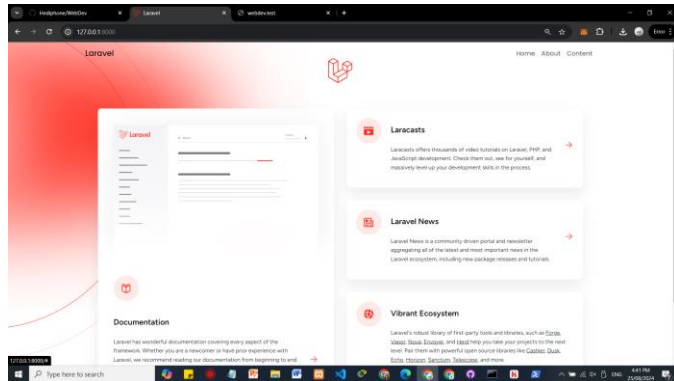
Hedphone/WebDev
Laravel
webdev.test
127.0.0.1:8000
Error

Laravel
Home About Content

Laravel

Laracasts

Laracasts offers thousands of video tutorials on Laravel, PHP, and JavaScript development. Check them out, see for yourself, and massively level up your development skills in the process.

Laravel News

Laravel News is a community driven portal and newsletter aggregating all of the latest and most important news in the Laravel ecosystem, including new package releases and tutorials.

Vibrant Ecosystem

Laravel's robust library of first-party tools and libraries, such as Forge, Vapor, Nova, Envoyer, and Herd help you take your projects to the next level. Pair them with powerful open source libraries like Cashier, Dusk, Echo, Horizon, Sanctum, Telescope, and more.

Documentation

Laravel has wonderful documentation covering every aspect of the framework. Whether you are a newcomer or have prior experience with Laravel, we recommend reading our documentation from beginning to end.

127.0.0.1:8000/#
Type here to search
4:41 PM
25/08/2024
ENG